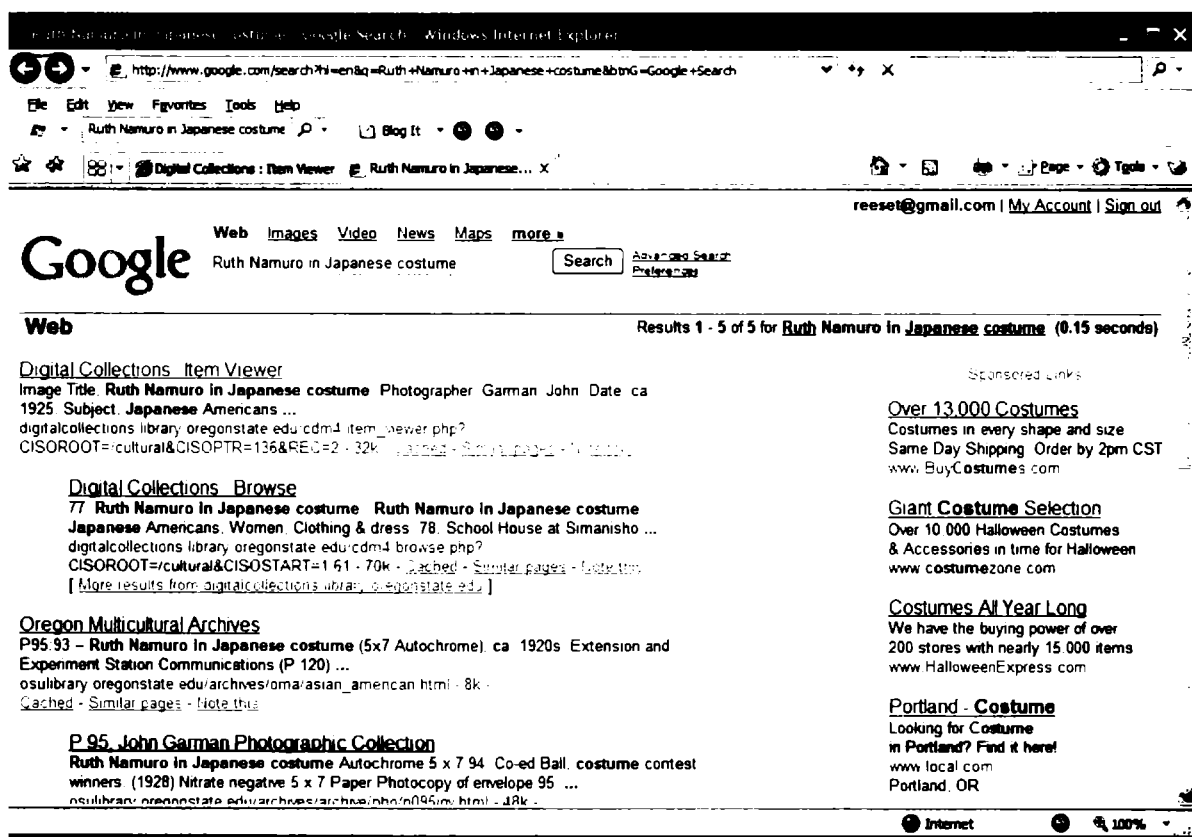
Ruth Namuro in Japanese costume - Google Search - Windows Internet Explorer

http://www.google.com/search?hl=en&q=Ruth+Namuro+in+Japanese+costume&btnG=Google+Search

File Edit View Favorites Tools Help

Ruth Namuro in Japanese costume

Blog It

Digital Collections : Item Viewer | Ruth Namuro in Japanese... X

Page Tools

reeset@gmail.com | My Account | Sign out

Google

Web Images Video News Maps more »

Ruth Namuro in Japanese costume

Search

Advanced Search
Preferences

Web

Results 1 - 5 of 5 for Ruth Namuro in Japanese costume (0.15 seconds)

Digital Collections Item Viewer
Image Title. Ruth Namuro in Japanese costume Photographer Garman John Date ca 1925 Subject. Japanese Americans ...
digitalcollections library oregonstate edu/cdm4 item_viewer php?
CISOROOT=/cultural&CISOPTR=136&REC=2 - 32k - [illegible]

Digital Collections Browse
77 Ruth Namuro in Japanese costume Ruth Namuro in Japanese costume Japanese Americans, Women. Clothing & dress 78. School House at Simanisho ...
digitalcollections library oregonstate edu/cdm4 browse php?
CISOROOT=/cultural&CISOSTART=1 61 - 70k - Cached - Similar pages - Note this
[ More results from digitalcollections library oregonstate edu ]

Oregon Multicultural Archives
P95.93 – Ruth Namuro in Japanese costume (5x7 Autochrome). ca 1920s Extension and Experiment Station Communications (P 120) ...
osulibrary oregonstate edu/archives/oma/asian_american html - 8k -
Cached - Similar pages - Note this

P 95. John Garman Photographic Collection
Ruth Namuro in Japanese costume Autochrome 5 x 7 94 Co-ed Ball. costume contest winners. (1928) Nitrate negative 5 x 7 Paper Photocopy of envelope 95 ...
osulibrary oregonstate edu/archives/archive/pho/p095inv html - 48k -

Sponsored Links

Over 13,000 Costumes
Costumes in every shape and size
Same Day Shipping Order by 2pm CST
www.BuyCostumes.com

Giant Costume Selection
Over 10,000 Halloween Costumes
& Accessories in time for Halloween
www.costumezone.com

Costumes All Year Long
We have the buying power of over
200 stores with nearly 15,000 items
www.HalloweenExpress.com

Portland - Costume
Looking for Costume
in Portland? Find it here!
www.local.com
Portland, OR

Internet 100%